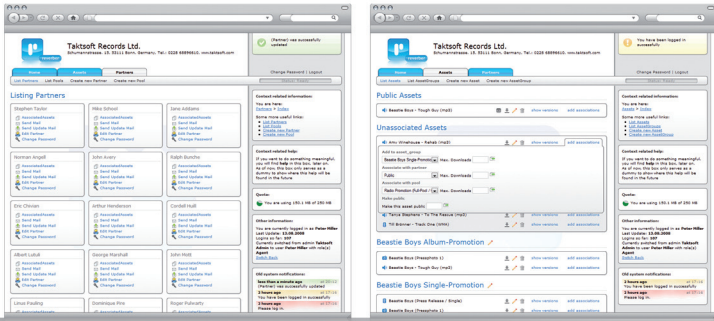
Taktsoft Records Ltd.
Schumannstrasse. 15, 53111 Bonn, Germany, Tel.: 0228 68996610, www.taktsoft.com

(Partner) was successfully updated

Home | Assets | Partners
List Partners | List Pools | Create new Partner | Create new Pool
Change Password | Logout

Listing Partners

Stephan Taylor
Mike School
Jane Addams
Norman Angell
John Avery
Ralph Bunche
Eric Chivian
Arthur Henderson
Cordell Hull
Albert Lutuli
George Marshall
John Mott
Linus Pauling
Dominique Pire
Roger Pulvertz

AssociatedAssets
Send Mail
Send Update Mail
Edit Partner
Change Password

Context related information:
You are here:
Partners > Index

Some more useful links:
List Partners
List Pools
Create new Partner
Create new Pool

Context related help:
If you want to do something meaningful, you will find a little help here later on. At now, this box only serves as a dummy to show where the help will be found in the future.

Quota:
You are using 150.1 MB of 250 MB

Other information:
You are currently logged in as Peter Miller
Last Update: 13.06.2008
Logins so far: 597
Currently switched from admin Taktsoft Admin to user Peter Miller with role(s) Agent
Switch Back

Old system notifications:
less than a minute ago
(Partner) was successfully updated
3 hours ago
You have been logged in successfully
3 hours ago
Please log in.

Taktsoft Records Ltd.
Schumannstrasse. 15, 53111 Bonn, Germany, Tel.: 0228 68996610, www.taktsoft.com

You have been logged in successfully

Home | Assets | Partners
List Assets | List AssetGroups | Create new Asset | Create new AssetGroup
Change Password | Logout

Public Assets
Beastie Boys - Tough Guy (mp3) | show versions | add associations

Unassociated Assets
Amy Winehouse - Rehab (mp3) | show versions | add associations
Add to asset_group
Beastie Boys Single-Promotion | Max. Downloads
Associate with partner
Public | Max. Downloads
Associate with pool
Radio Promotion (Full-Pool - Stephan Taylor) | Max. Downloads
Make public
Make this asset public
Tanya Stephens - To The Rescue (mp3) | show versions | add associations
Till Brönner - Track One (WAV) | show versions | add associations

Beastie Boys Album-Promotion
Beastie Boys (Hasspfeils 1) | show versions | add associations
Beastie Boys (Hasspfeils 2) | show versions | add associations
Beastie Boys (Hasspfeils 3) | show versions | add associations

Beastie Boys Single-Promotion
Beastie Boys (Press Release / Single) | show versions | add associations
Beastie Boys (Hasspfeils 1) | show versions | add associations

Context related information:
You are here:
Assets > Index

Some more useful links:
List Assets
List AssetGroups
Create new Asset
Create new AssetGroup

Context related help:
If you want to do something meaningful, you will find a little help here later on. At now, this box only serves as a dummy to show where the help will be found in the future.

Quota:
You are using 150.1 MB of 250 MB

Other information:
You are currently logged in as Peter Miller
Last Update: 13.06.2008
Logins so far: 597
Currently switched from admin Taktsoft Admin to user Peter Miller with role(s) Agent
Switch Back

Old system notifications:
3 hours ago
You have been logged in successfully
3 hours ago
Please log in.